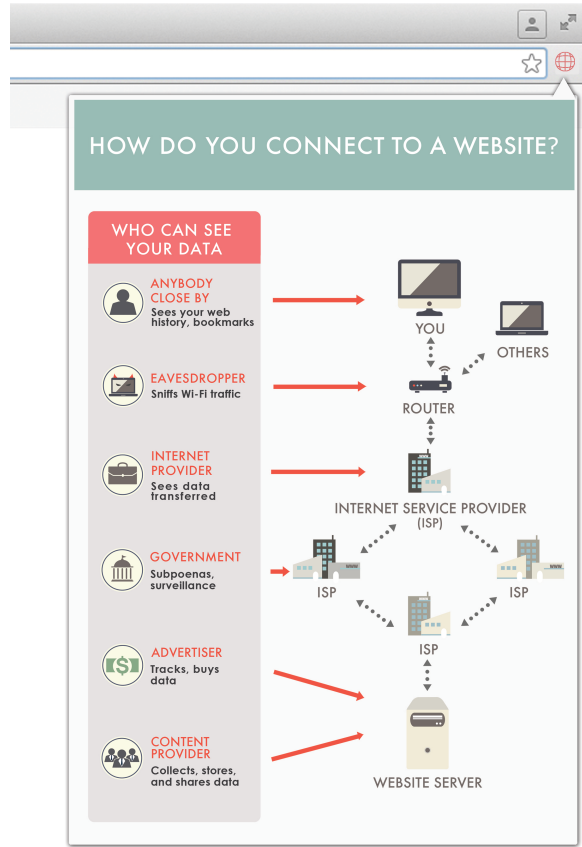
HOW DO YOU CONNECT TO A WEBSITE?

WHO CAN SEE YOUR DATA

ANYBODY CLOSE BY
Sees your web history, bookmarks

EAVESDROPPER
Sniffs Wi-Fi traffic

INTERNET PROVIDER
Sees data transferred

GOVERNMENT
Subpoenas, surveillance

ADVERTISER
Tracks, buys data

CONTENT PROVIDER
Collects, stores, and shares data

YOU

OTHERS

ROUTER

INTERNET SERVICE PROVIDER (ISP)

ISP

ISP

ISP

WEBSITE SERVER